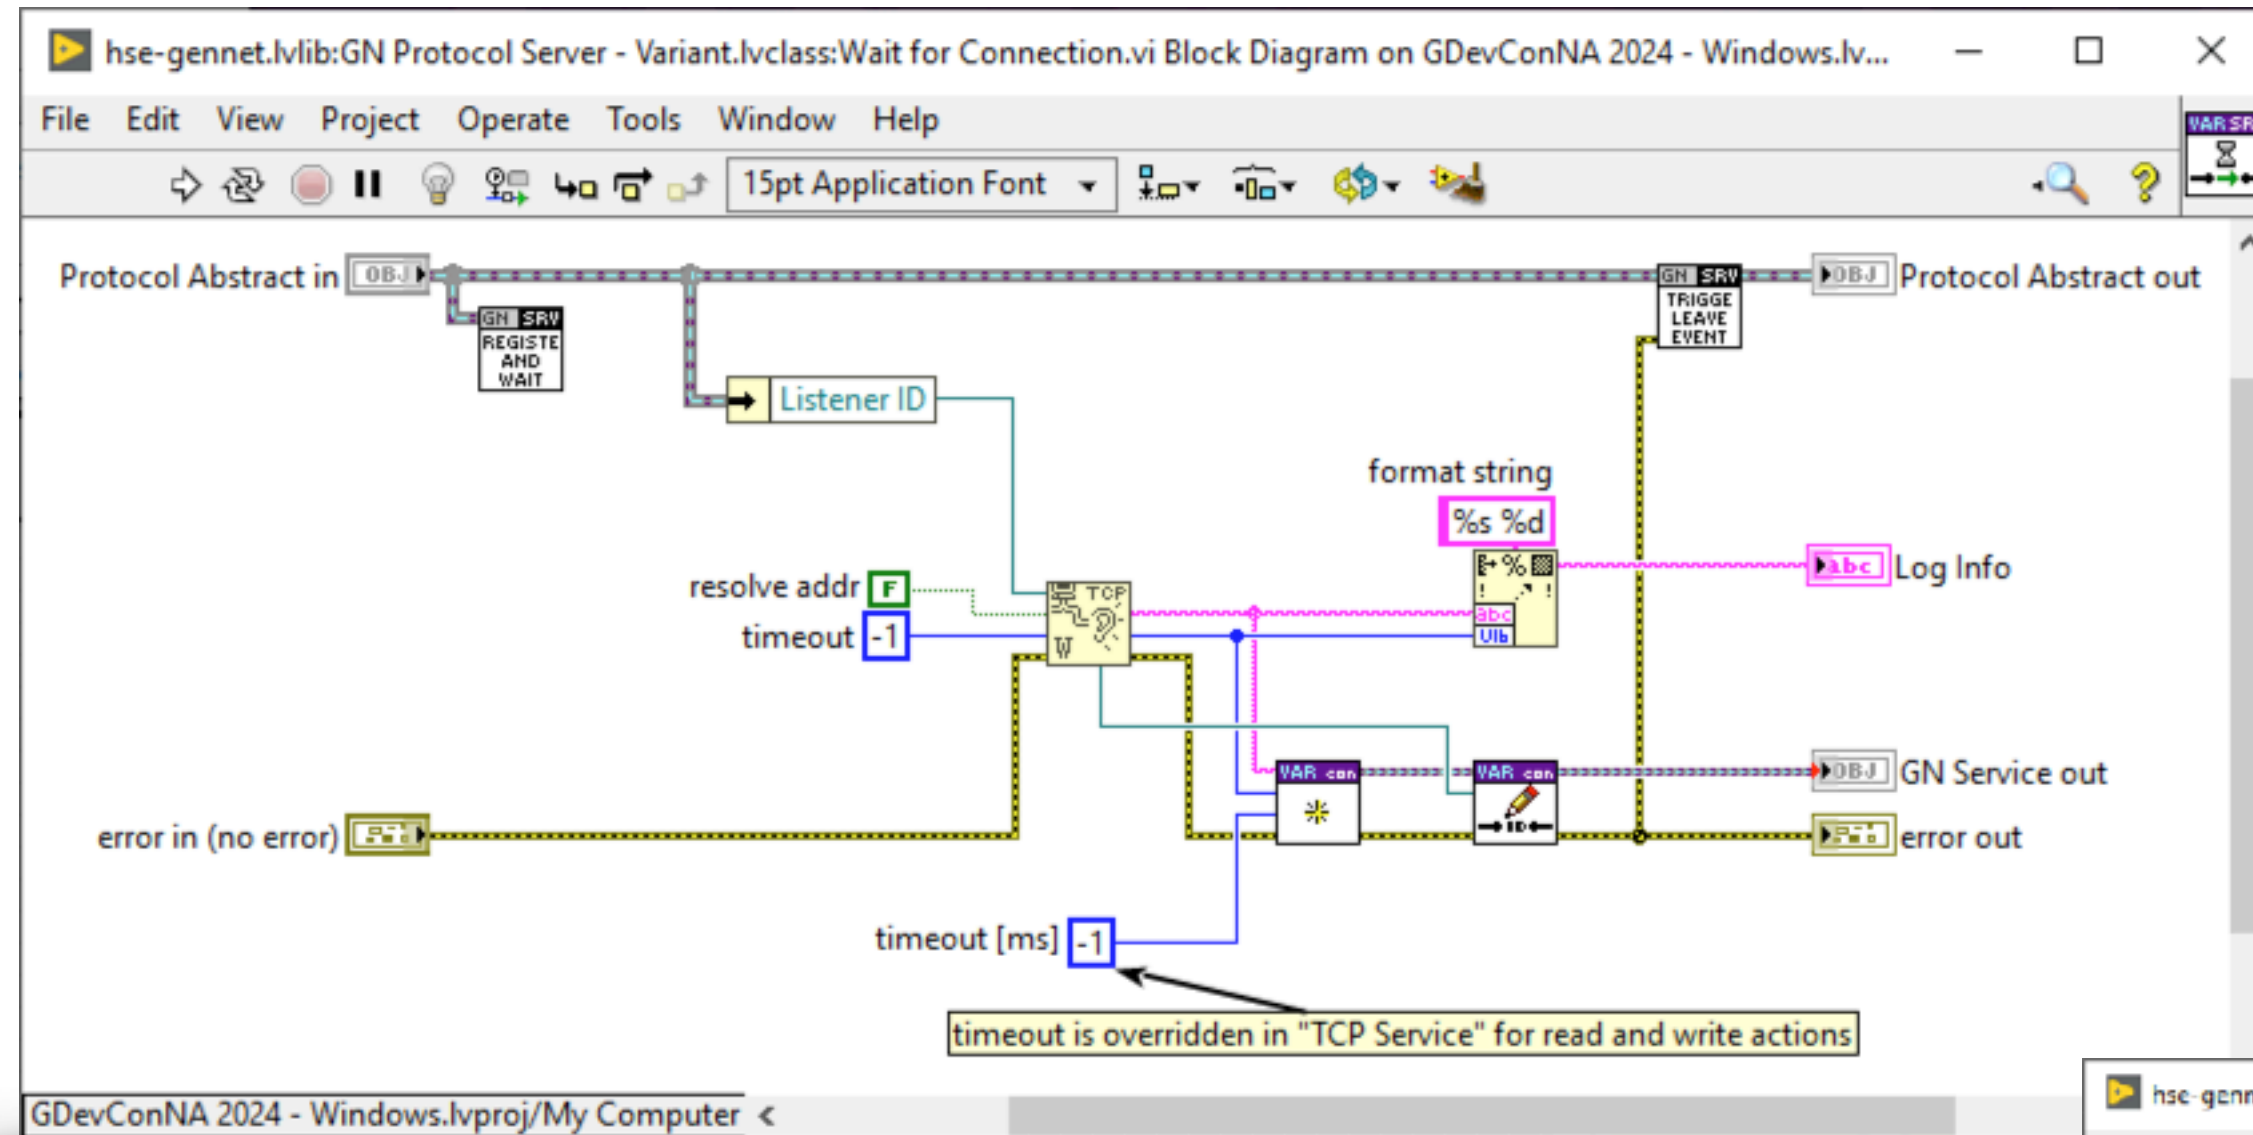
hse-gennet.lvlib:GN Protocol Server - Variant.lvclass:Wait for Connection.vi Block Diagram on GDevConNA 2024 - Windows.lv...

File Edit View Project Operate Tools Window Help

15pt Application Font

VAR SRV

Protocol Abstract in OBJ

GN SRV REGISTE AND WAIT

Listener ID

GN SRV TRIGGE LEAVE EVENT

OBJ Protocol Abstract out

format string

%s %d

abc Log Info

resolve addr F

timeout -1

TCP

abc

U16

VAR con

VAR con

OBJ GN Service out

error in (no error)

error out

timeout [ms] -1

timeout is overridden in "TCP Service" for read and write actions

GDevConNA 2024 - Windows.lvproj/My Computer

hse-genn